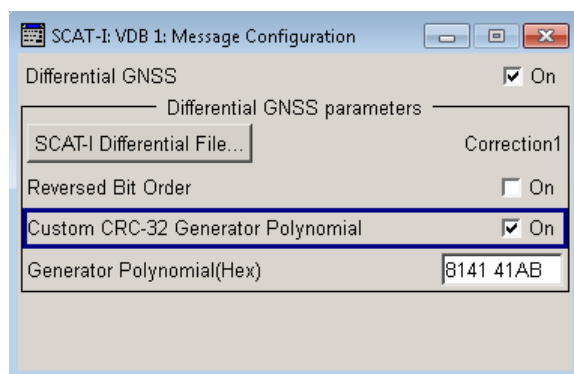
SCAT-I: VDB 1: Message Configuration

Differential GNSS ☑ On

Differential GNSS parameters

SCAT-I Differential File...

Correction1

Reversed Bit Order ☐ On

Custom CRC-32 Generator Polynomial ☑ On

Generator Polynomial(Hex) 8141 41AB